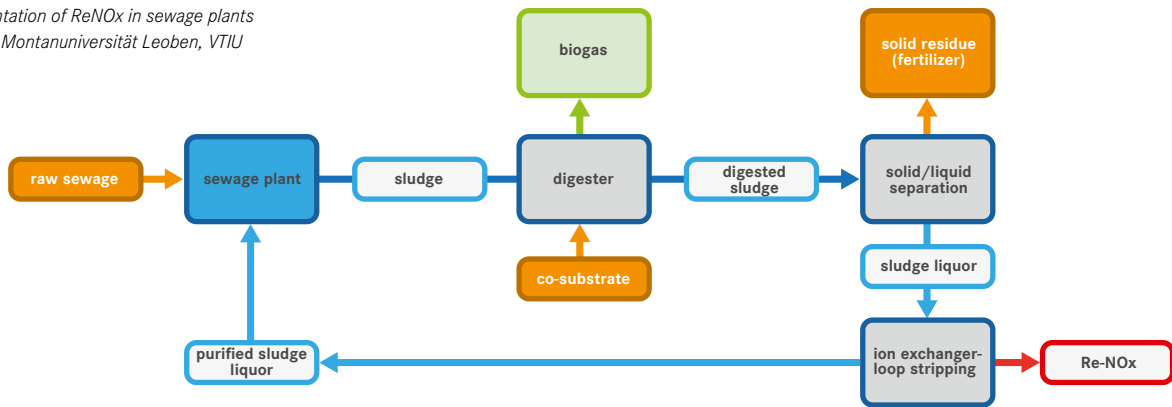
ntation of ReNOx in sewage plants
Montanuniversität Leoben, VTIU

biogas

solid residue (fertilizer)

raw sewage

sewage plant

sludge

digester

digested sludge

solid/liquid separation

co-substrate

sludge liquor

purified sludge liquor

ion exchanger-loop stripping

Re-NOx